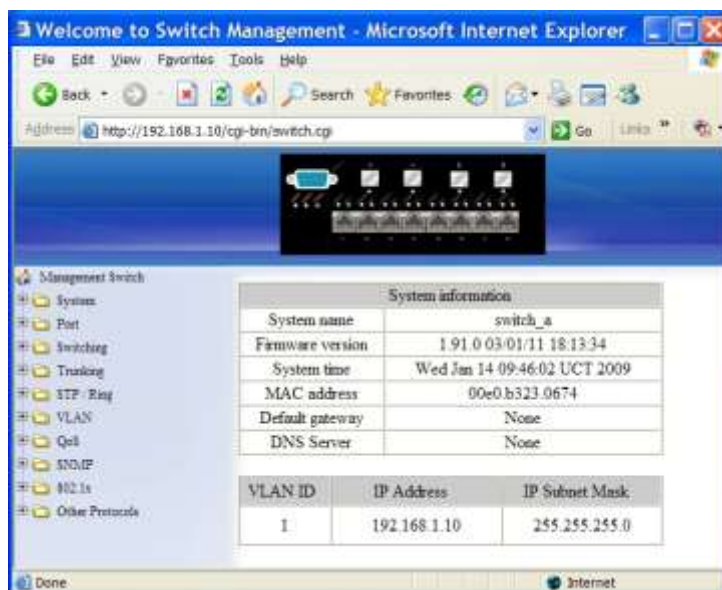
Welcome to Switch Management - Microsoft Internet Explorer

File Edit View Favorites Tools Help

Back Search Favorites

Address http://192.168.1.10/cgi-bin/switch.cgi Go Links

Management Switch
System
Port
Switching
Trunking
STP / Ring
VLAN
QoS
SNMP
802.1x
Other Protocols

| System information | |
|---|---|
| System name | switch_a |
| Firmware version | 1.91.0 03/01/11 18:13:34 |
| System time | Wed Jan 14 09:46:02 UCT 2009 |
| MAC address | 00e0.b323.0674 |
| Default gateway | None |
| DNS Server | None |

| VLAN ID | IP Address | IP Subnet Mask |
|---|---|---|
| 1 | 192.168.1.10 | 255.255.255.0 |

Done Internet